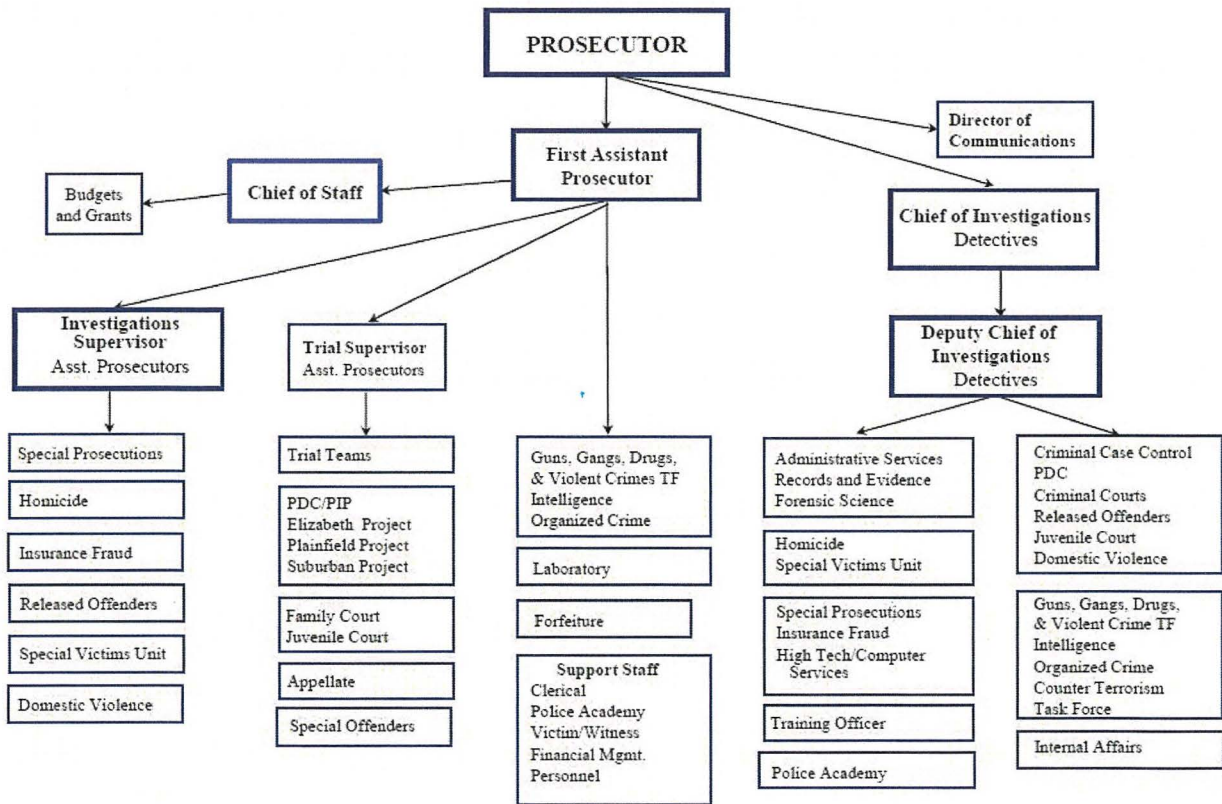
PROSECUTOR

Director of Communications

First Assistant Prosecutor

Budgets and Grants

Chief of Staff

Chief of Investigations
Detectives

Deputy Chief of Investigations
Detectives

Investigations Supervisor
Asst. Prosecutors

Trial Supervisor
Asst. Prosecutors

Special Prosecutions

Homicide

Insurance Fraud

Released Offenders

Special Victims Unit

Domestic Violence

Trial Teams

PDC/PIP
Elizabeth Project
Plainfield Project
Suburban Project

Family Court
Juvenile Court

Appellate

Special Offenders

Guns, Gangs, Drugs, & Violent Crimes TF
Intelligence
Organized Crime

Laboratory

Forfeiture

Support Staff
Clerical
Police Academy
Victim/Witness
Financial Mgmt.
Personnel

Administrative Services
Records and Evidence
Forensic Science

Homicide
Special Victims Unit

Special Prosecutions
Insurance Fraud
High Tech/Computer Services

Training Officer

Police Academy

Criminal Case Control
PDC
Criminal Courts
Released Offenders
Juvenile Court
Domestic Violence

Guns, Gangs, Drugs, & Violent Crime TF
Intelligence
Organized Crime
Counter Terrorism
Task Force

Internal Affairs